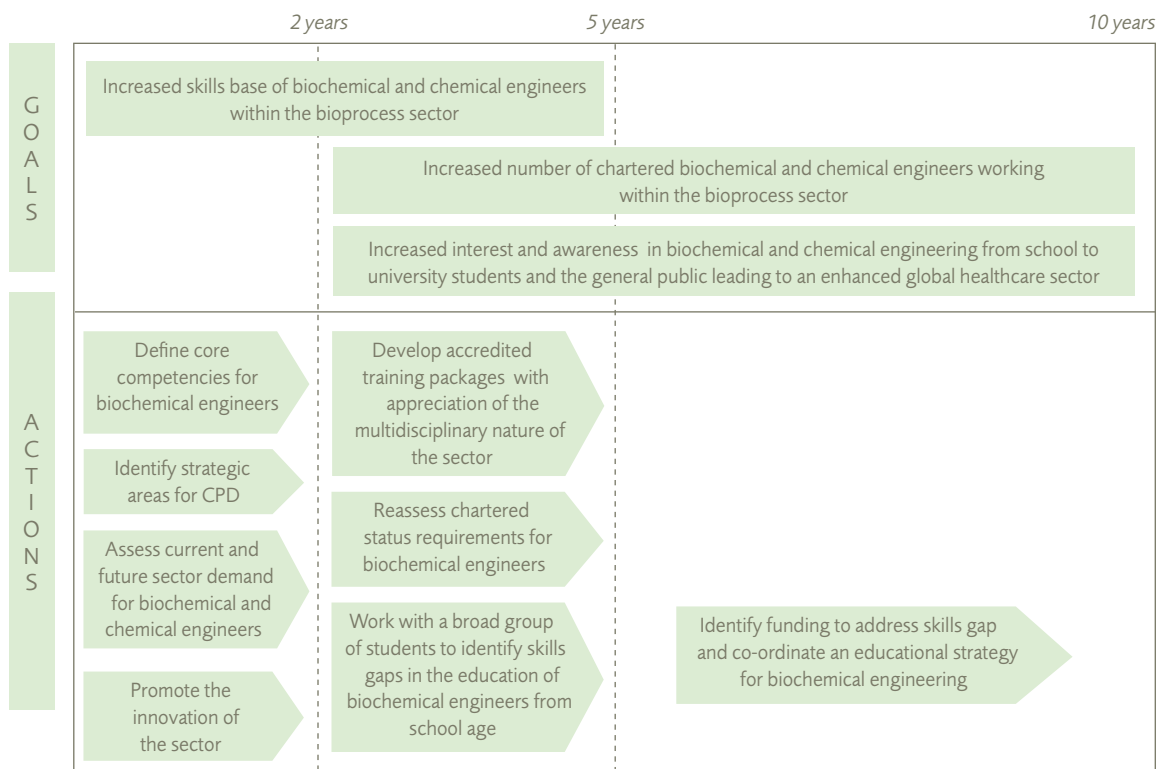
2 years

5 years

10 years

GOALS

Increased skills base of biochemical and chemical engineers within the bioprocess sector

Increased number of chartered biochemical and chemical engineers working within the bioprocess sector

Increased interest and awareness in biochemical and chemical engineering from school to university students and the general public leading to an enhanced global healthcare sector

ACTIONS

Define core competencies for biochemical engineers

Identify strategic areas for CPD

Assess current and future sector demand for biochemical and chemical engineers

Promote the innovation of the sector

Develop accredited training packages with appreciation of the multidisciplinary nature of the sector

Reassess chartered status requirements for biochemical engineers

Work with a broad group of students to identify skills gaps in the education of biochemical engineers from school age

Identify funding to address skills gap and co-ordinate an educational strategy for biochemical engineering